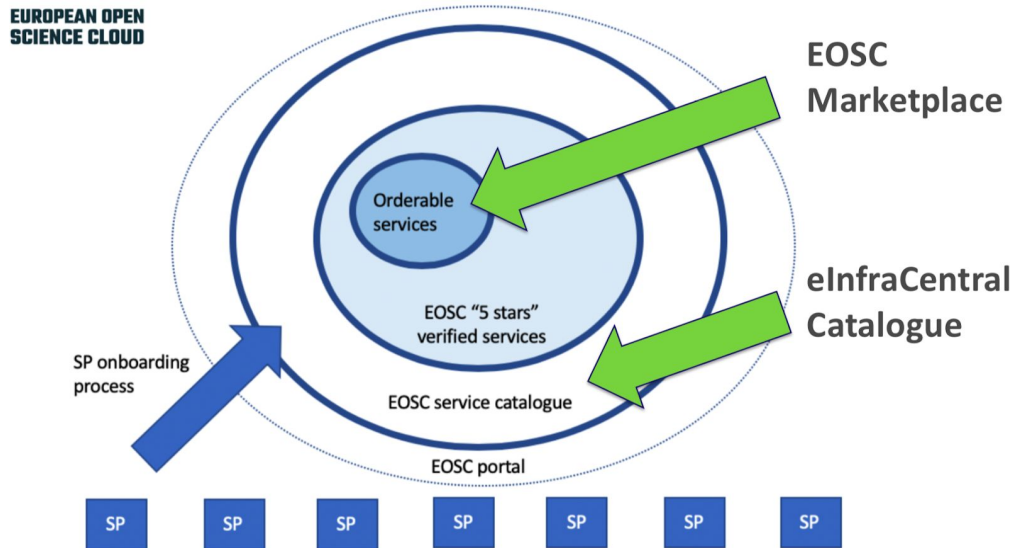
EUROPEAN OPEN SCIENCE CLOUD

EOSC Marketplace

Orderable services

eInfraCentral Catalogue

EOSC "5 stars" verified services

SP onboarding process

EOSC service catalogue

EOSC portal

SP

SP

SP

SP

SP

SP

SP